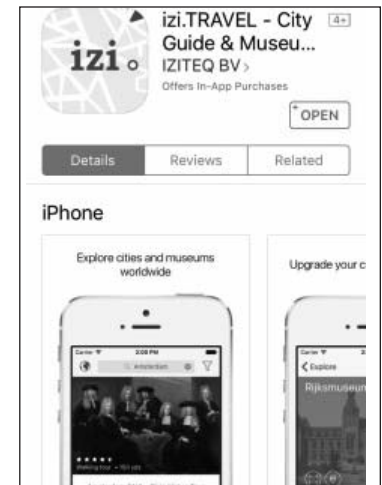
izi.TRAVEL - City Guide & Museu...
4+
izi
IZITEQ BV
Offers In-App Purchases
OPEN

Details
Reviews
Related

iPhone

Explore cities and museums worldwide

Upgrade your c

Carrier
3:08 PM
Amsterdam

Walking tour

Carrier
Explore
Rijksmuseum